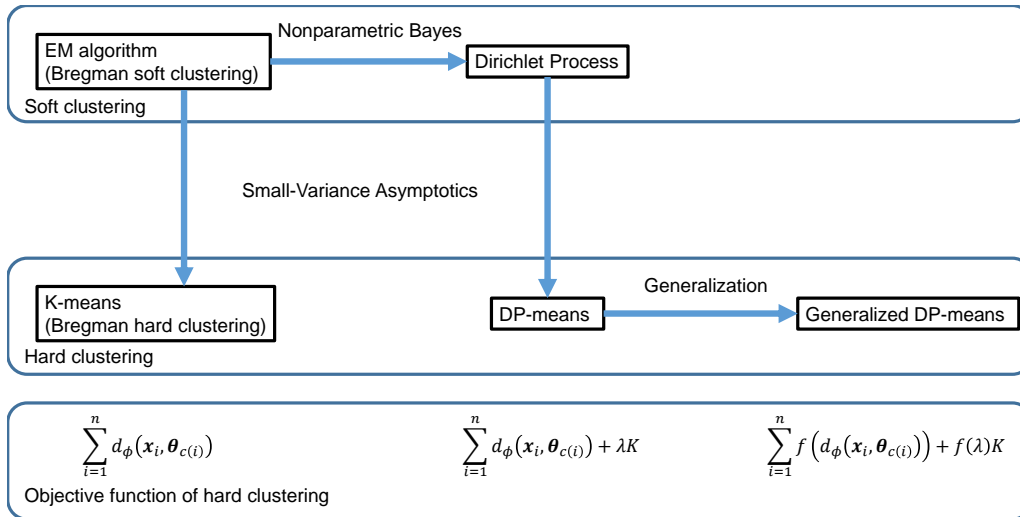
EM algorithm
(Bregman soft clustering)

Nonparametric Bayes

Dirichlet Process

Soft clustering

Small-Variance Asymptotics

K-means
(Bregman hard clustering)

DP-means

Generalization

Generalized DP-means

Hard clustering

$\sum_{i=1}^{n} d_{\phi}(\boldsymbol{x}_i, \boldsymbol{\theta}_{c(i)})$

$\sum_{i=1}^{n} d_{\phi}(\boldsymbol{x}_i, \boldsymbol{\theta}_{c(i)}) + \lambda K$

$\sum_{i=1}^{n} f\left(d_{\phi}(\boldsymbol{x}_i, \boldsymbol{\theta}_{c(i)})\right) + f(\lambda)K$

Objective function of hard clustering